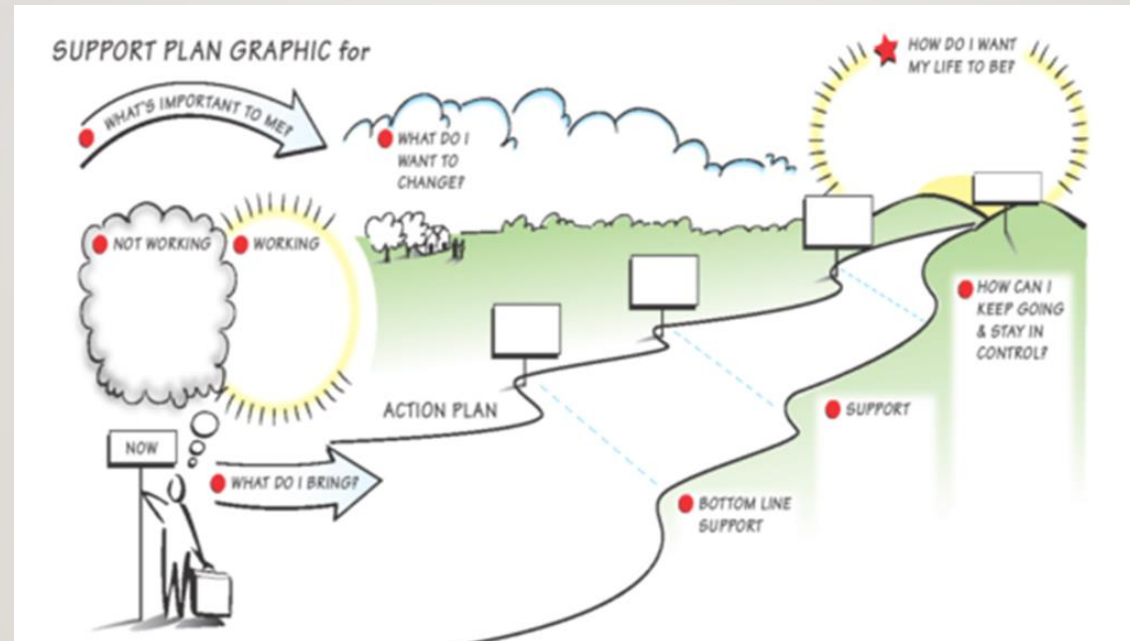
SUPPORT PLAN GRAPHIC for

HOW DO I WANT MY LIFE TO BE?

WHAT'S IMPORTANT TO ME?

WHAT DO I WANT TO CHANGE?

NOT WORKING

WORKING

HOW CAN I KEEP GOING & STAY IN CONTROL?

ACTION PLAN

SUPPORT

NOW

WHAT DO I BRING?

BOTTOM LINE SUPPORT